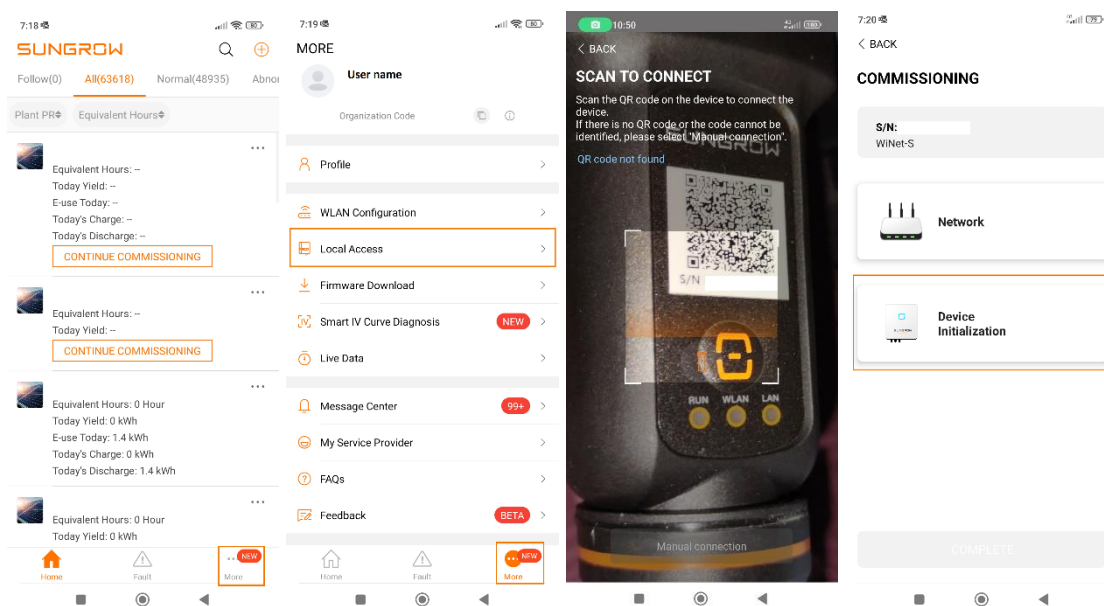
7:18
SUNGROW
Follow(0) All(63618) Normal(48935) Abnor
Plant PR Equivalent Hours
Equivalent Hours: --
Today Yield: --
E-use Today: --
Today's Charge: --
Today's Discharge: --
CONTINUE COMMISSIONING
Equivalent Hours: --
Today Yield: --
CONTINUE COMMISSIONING
Equivalent Hours: 0 Hour
Today Yield: 0 kWh
E-use Today: 1.4 kWh
Today's Charge: 0 kWh
Today's Discharge: 1.4 kWh
Equivalent Hours: 0 Hour
Today Yield: 0 kWh
Home Fault NEW More

7:19
MORE
User name
Organization Code
Profile
WLAN Configuration
Local Access
Firmware Download
Smart IV Curve Diagnosis NEW
Live Data
Message Center 99+
My Service Provider
FAQs
Feedback BETA
Home Fault NEW More

10:50
BACK
SCAN TO CONNECT
Scan the QR code on the device to connect the device.
If there is no QR code or the code cannot be identified, please select "Manual connection".
QR code not found
SUNGROW
S/N
RUN WLAN LAN
Manual connection

7:20
BACK
COMMISSIONING
S/N:
WiNet-S
Network
Device Initialization
COMPLETE